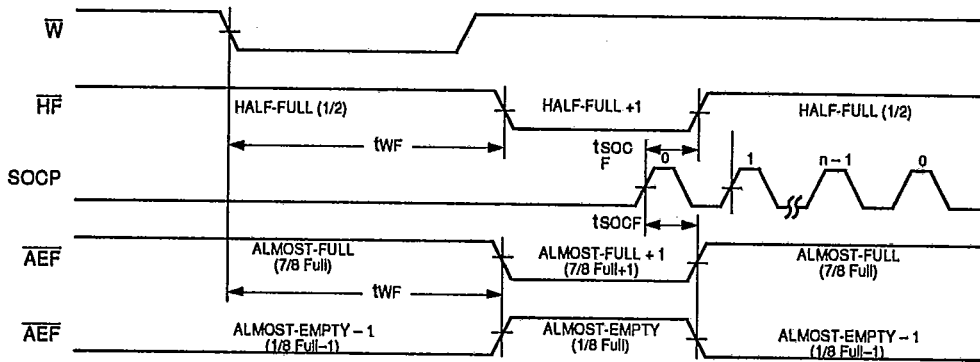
$\overline{W}$

$\overline{HF}$

HALF-FULL (1/2)

HALF-FULL +1

HALF-FULL (1/2)

tWF

tSOCF

0

SOCP

1

n – 1

0

tSOCF

$\overline{AEF}$

ALMOST-FULL (7/8 Full)

ALMOST-FULL + 1 (7/8 Full+1)

ALMOST-FULL (7/8 Full)

tWF

$\overline{AEF}$

ALMOST-EMPTY – 1 (1/8 Full–1)

ALMOST-EMPTY (1/8 Full)

ALMOST-EMPTY – 1 (1/8 Full–1)